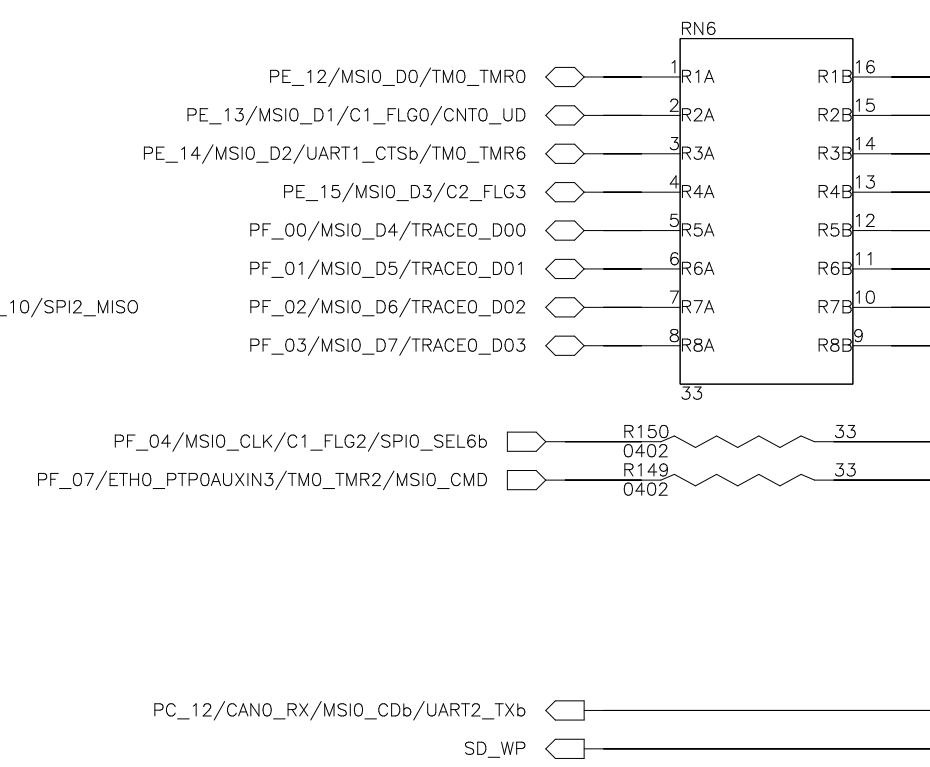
RN6

PE_12/MSI0_D0/TM0_TMR0 1 R1A R1B 16
PE_13/MSI0_D1/C1_FLG0/CNT0_UD 2 R2A R2B 15
PE_14/MSI0_D2/UART1_CTSb/TM0_TMR6 3 R3A R3B 14
PE_15/MSI0_D3/C2_FLG3 4 R4A R4B 13
PF_00/MSI0_D4/TRACE0_D00 5 R5A R5B 12
PF_01/MSI0_D5/TRACE0_D01 6 R6A R6B 11
_10/SPI2_MISO PF_02/MSI0_D6/TRACE0_D02 7 R7A R7B 10
PF_03/MSI0_D7/TRACE0_D03 8 R8A R8B 9
33

PF_04/MSI0_CLK/C1_FLG2/SPI0_SEL6b R150 0402 33
PF_07/ETH0_PTP0AUXIN3/TM0_TMR2/MSI0_CMD R149 0402 33

PC_12/CAN0_RX/MSI0_CDb/UART2_TXb
SD_WP